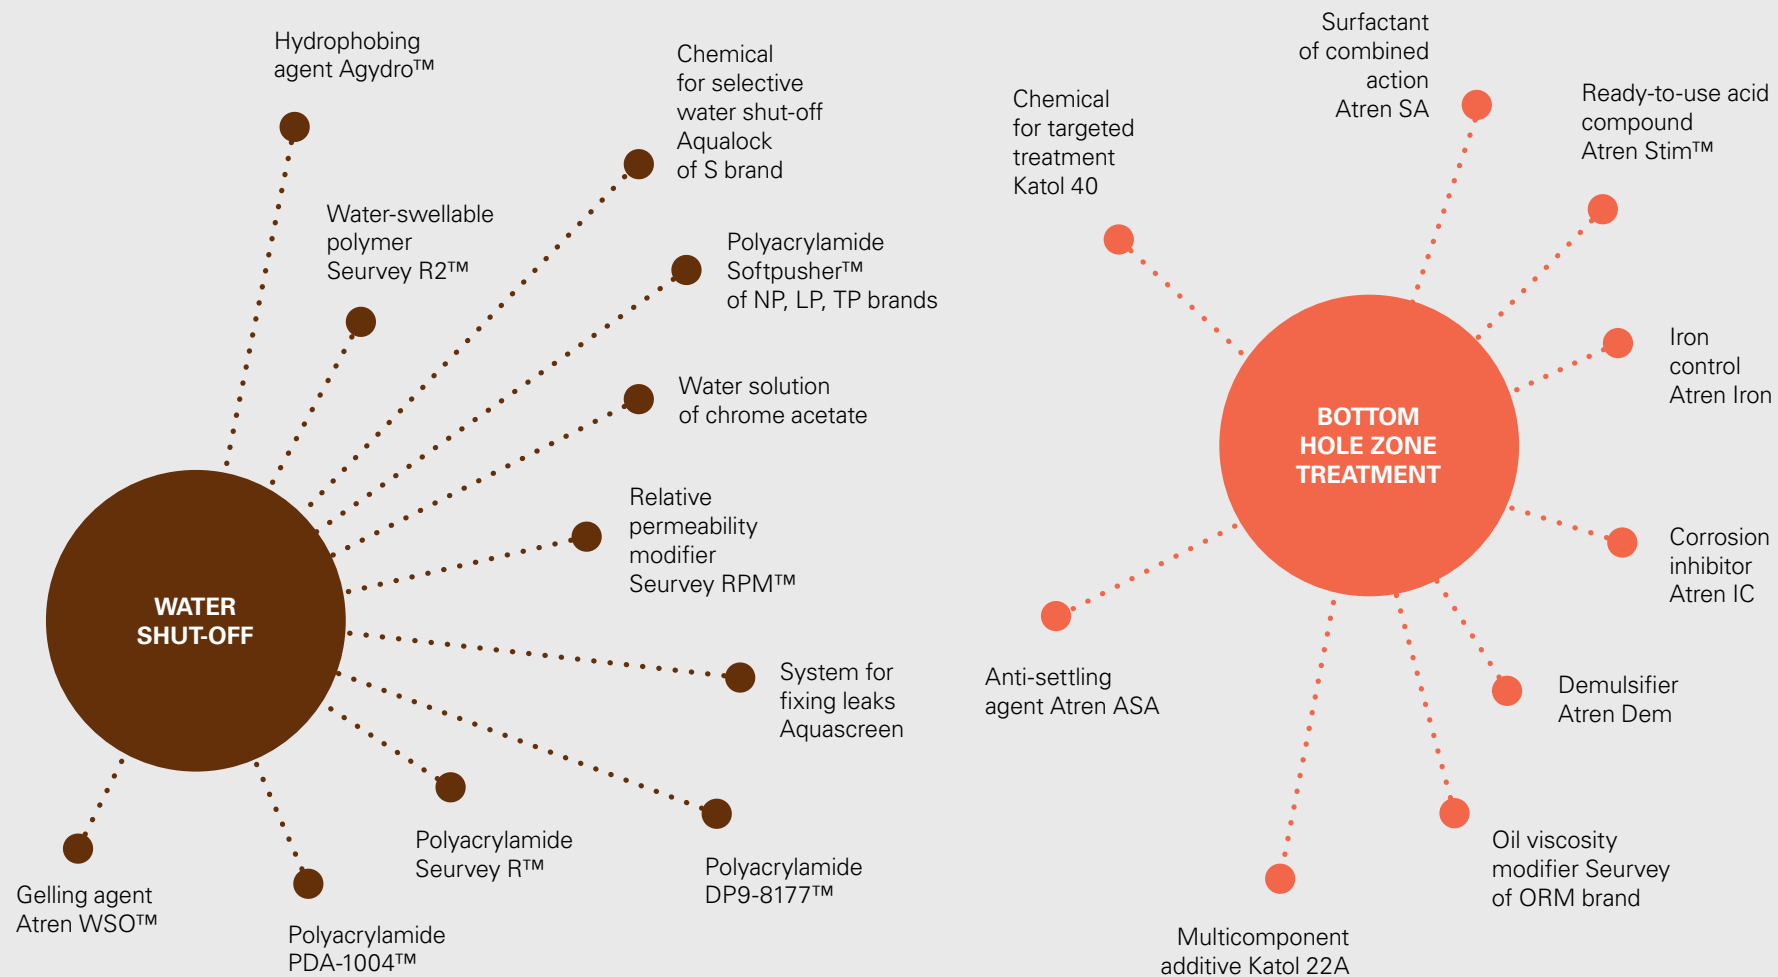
WATER SHUT-OFF

Hydrophobing agent Agydro™

Chemical for selective water shut-off Aqualock of S brand

Water-swellable polymer Seurvey R2™

Polyacrylamide Softpusher™ of NP, LP, TP brands

Water solution of chrome acetate

Relative permeability modifier Seurvey RPM™

System for fixing leaks Aquascreen

Polyacrylamide DP9-8177™

Polyacrylamide Seurvey R™

Polyacrylamide PDA-1004™

Gelling agent Atren WSO™

BOTTOM HOLE ZONE TREATMENT

Chemical for targeted treatment Katol 40

Surfactant of combined action Atren SA

Ready-to-use acid compound Atren Stim™

Iron control Atren Iron

Corrosion inhibitor Atren IC

Demulsifier Atren Dem

Oil viscosity modifier Seurvey of ORM brand

Multicomponent additive Katol 22A

Anti-settling agent Atren ASA